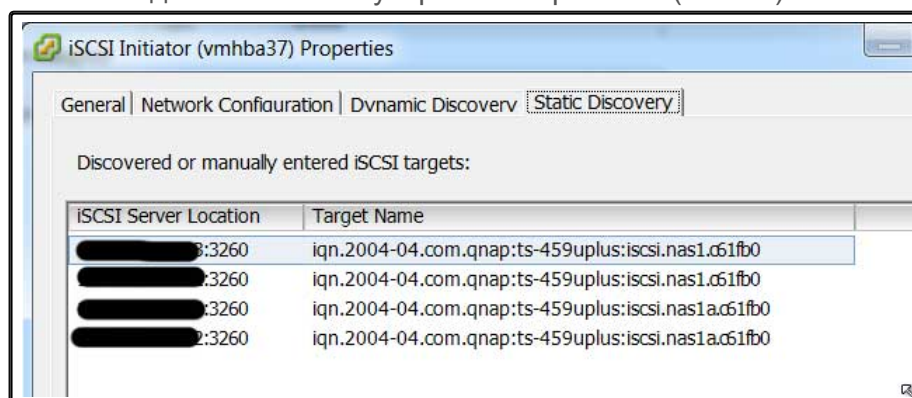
iSCSI Initiator (vmhba37) Properties

General | Network Configuration | Dynamic Discovery | Static Discovery

Discovered or manually entered iSCSI targets:

| iSCSI Server Location | Target Name |
|---|---|
| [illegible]3:3260 | iqn.2004-04.com.qnap:ts-459uplus:iscsi.nas1.c61fb0 |
| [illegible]:3260 | iqn.2004-04.com.qnap:ts-459uplus:iscsi.nas1.c61fb0 |
| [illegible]:3260 | iqn.2004-04.com.qnap:ts-459uplus:iscsi.nas1a.c61fb0 |
| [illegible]2:3260 | iqn.2004-04.com.qnap:ts-459uplus:iscsi.nas1a.c61fb0 |